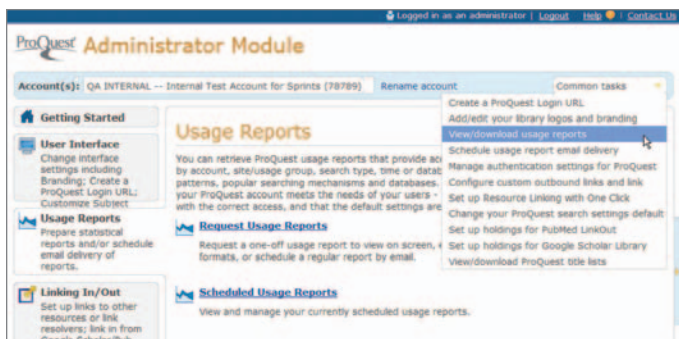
Logged in as an administrator | Logout Help | Contact Us

ProQuest Administrator Module

Account(s): QA INTERNAL -- Internal Test Account for Sprints (78789) Rename account Common tasks

Getting Started

User Interface
Change interface settings including Branding; Create a ProQuest Login URL; Customize Subject

Usage Reports
Prepare statistical reports and/or schedule email delivery of reports.

Linking In/Out
Set up links to other resources or link resolvers; link in from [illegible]

Usage Reports

You can retrieve ProQuest usage reports that provide ac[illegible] by account, site/usage group, search type, time or datab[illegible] patterns, popular searching mechanisms and databases. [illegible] your ProQuest account meets the needs of your users - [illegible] with the correct access, and that the default settings are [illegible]

Request Usage Reports
Request a one-off usage report to view on screen, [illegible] formats, or schedule a regular report by email.

Scheduled Usage Reports
View and manage your currently scheduled usage reports.

Create a ProQuest Login URL
Add/edit your library logos and branding
View/download usage reports
Schedule usage report email delivery
Manage authentication settings for ProQuest
Configure custom outbound links and link
Set up Resource Linking with One Click
Change your ProQuest search settings default
Set up holdings for PubMed LinkOut
Set up holdings for Google Scholar Library
View/download ProQuest title lists